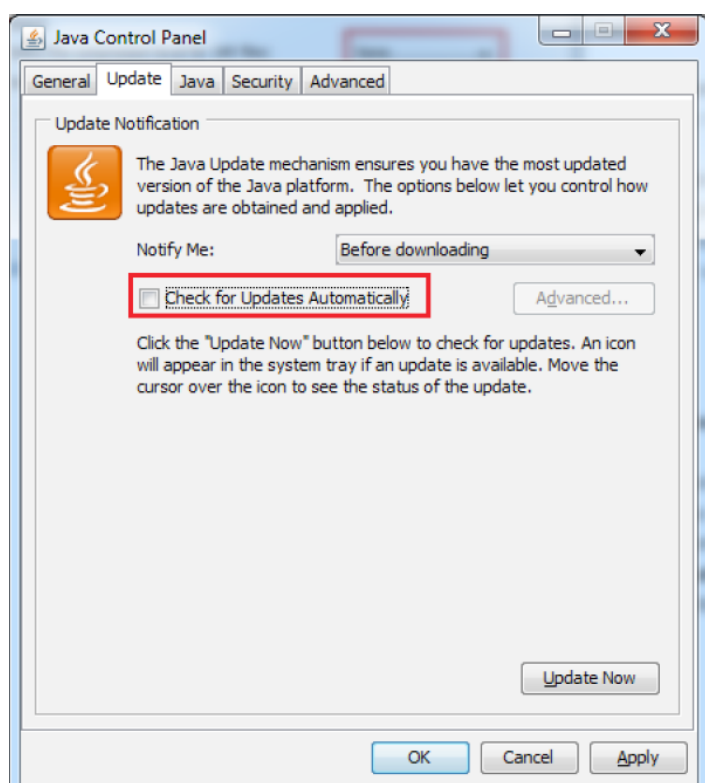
Java Control Panel

General Update Java Security Advanced

Update Notification

The Java Update mechanism ensures you have the most updated version of the Java platform. The options below let you control how updates are obtained and applied.

Notify Me: Before downloading

Check for Updates Automatically

Advanced...

Click the "Update Now" button below to check for updates. An icon will appear in the system tray if an update is available. Move the cursor over the icon to see the status of the update.

Update Now

OK Cancel Apply